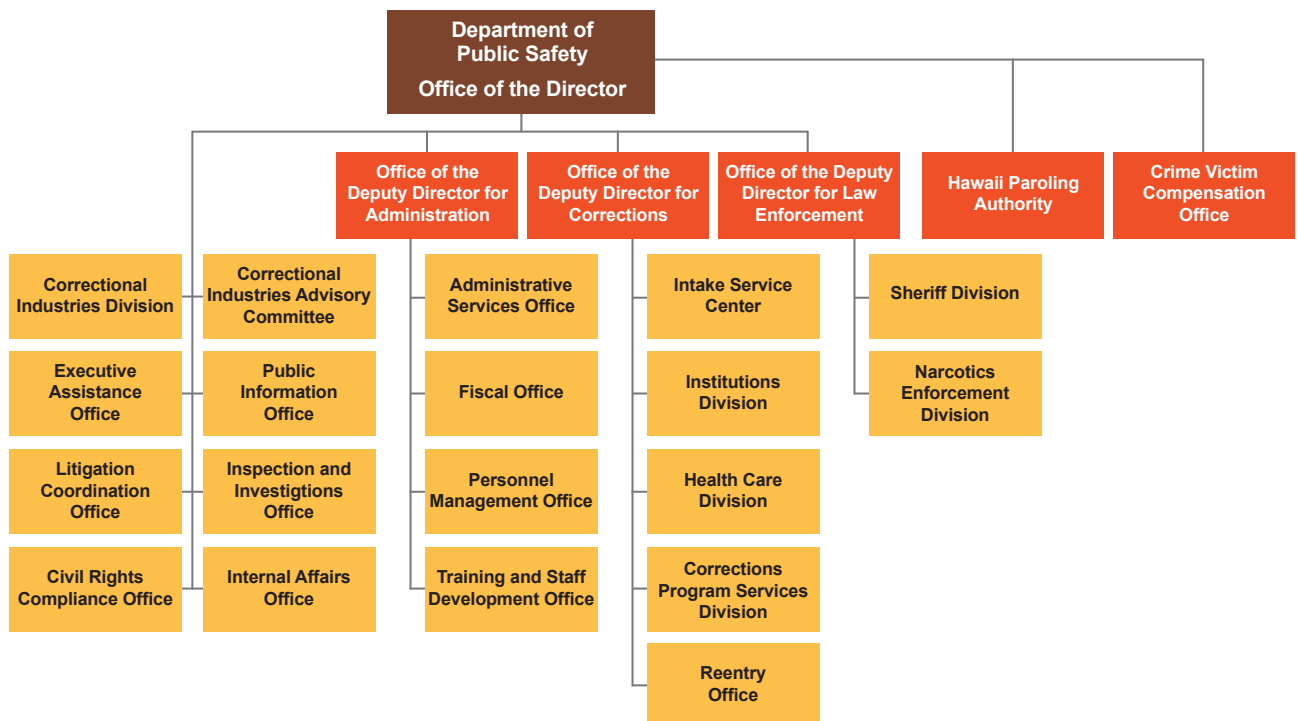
Department of Public Safety
Office of the Director

Office of the Deputy Director for Administration

Office of the Deputy Director for Corrections

Office of the Deputy Director for Law Enforcement

Hawaii Paroling Authority

Crime Victim Compensation Office

Correctional Industries Division

Correctional Industries Advisory Committee

Executive Assistance Office

Public Information Office

Litigation Coordination Office

Inspection and Investigtions Office

Civil Rights Compliance Office

Internal Affairs Office

Administrative Services Office

Fiscal Office

Personnel Management Office

Training and Staff Development Office

Intake Service Center

Institutions Division

Health Care Division

Corrections Program Services Division

Reentry Office

Sheriff Division

Narcotics Enforcement Division